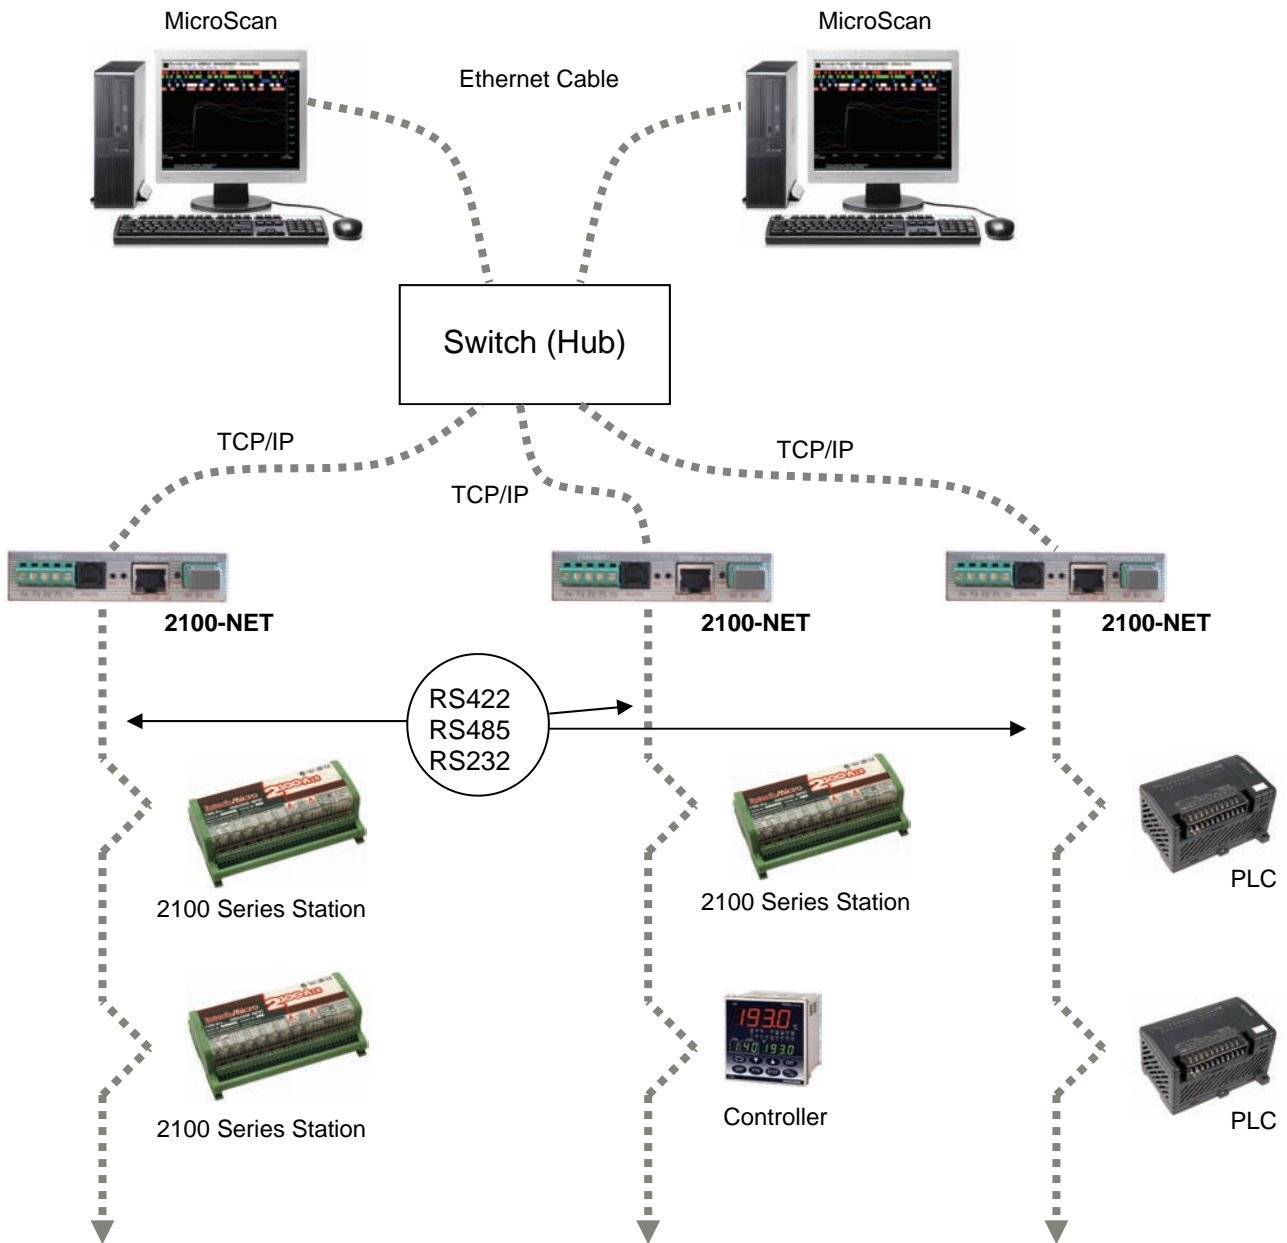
MicroScan

MicroScan

Ethernet Cable

Switch (Hub)

TCP/IP

TCP/IP

TCP/IP

2100-NET

2100-NET

2100-NET

RS422
RS485
RS232

2100 Series Station

2100 Series Station

PLC

2100 Series Station

2100 Series Station

Controller

PLC